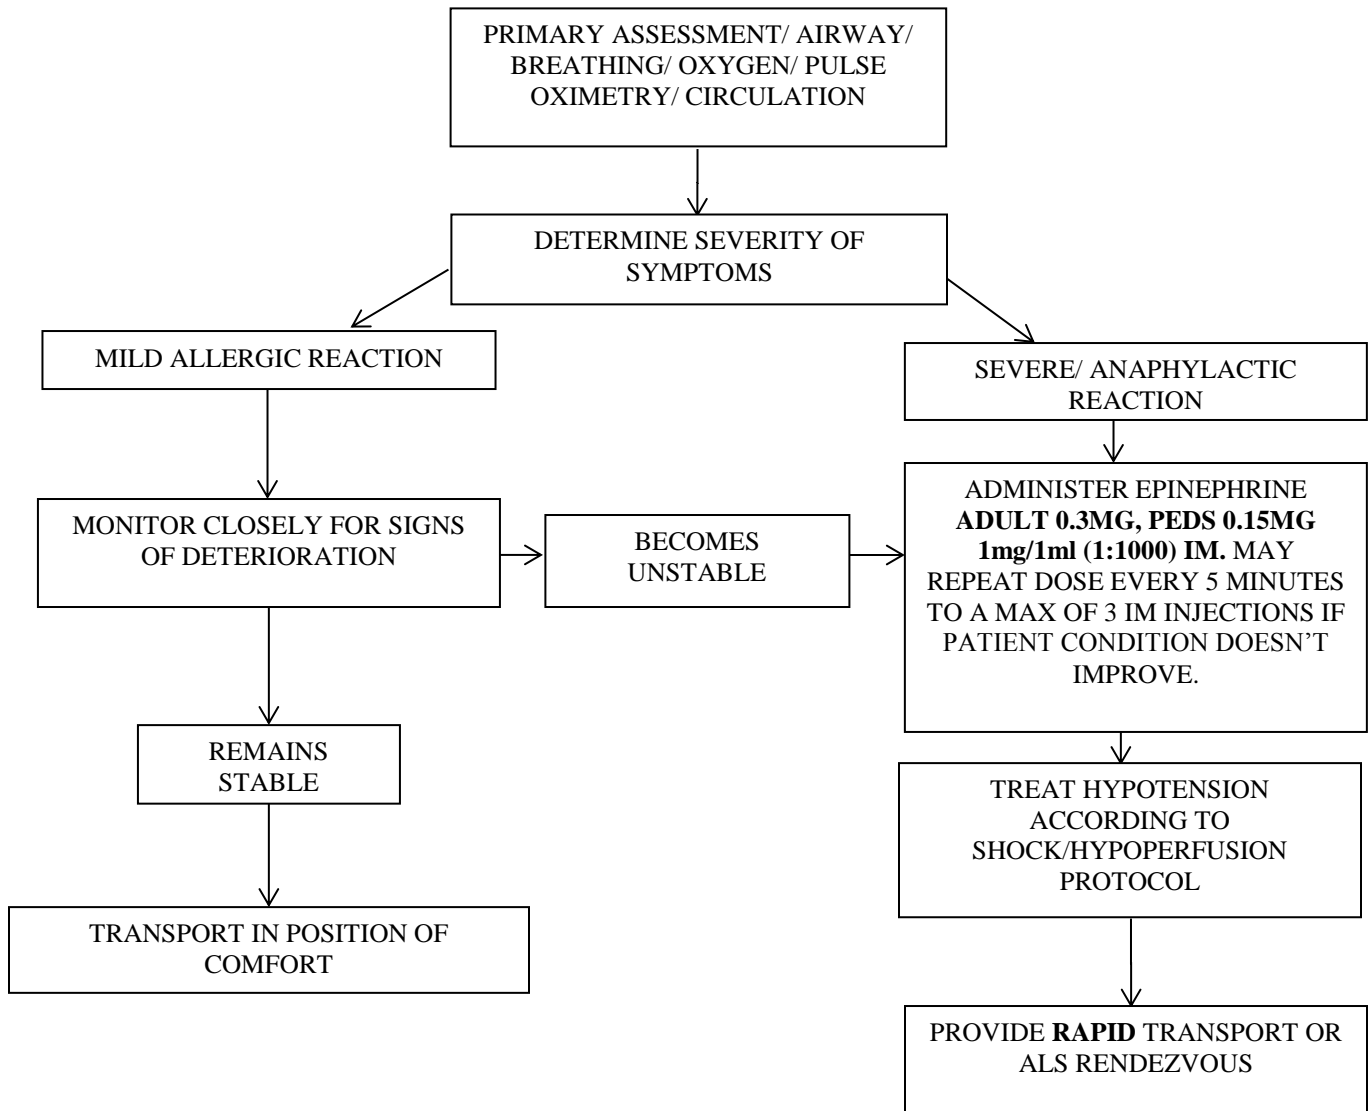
PRIMARY ASSESSMENT/ AIRWAY/ BREATHING/ OXYGEN/ PULSE OXIMETRY/ CIRCULATION

DETERMINE SEVERITY OF SYMPTOMS

MILD ALLERGIC REACTION

MONITOR CLOSELY FOR SIGNS OF DETERIORATION

REMAINS STABLE

TRANSPORT IN POSITION OF COMFORT

BECOMES UNSTABLE

SEVERE/ ANAPHYLACTIC REACTION

ADMINISTER EPINEPHRINE **ADULT 0.3MG, PEDS 0.15MG 1mg/1ml (1:1000) IM.** MAY REPEAT DOSE EVERY 5 MINUTES TO A MAX OF 3 IM INJECTIONS IF PATIENT CONDITION DOESN'T IMPROVE.

TREAT HYPOTENSION ACCORDING TO SHOCK/HYPOPERFUSION PROTOCOL

PROVIDE **RAPID** TRANSPORT OR ALS RENDEZVOUS